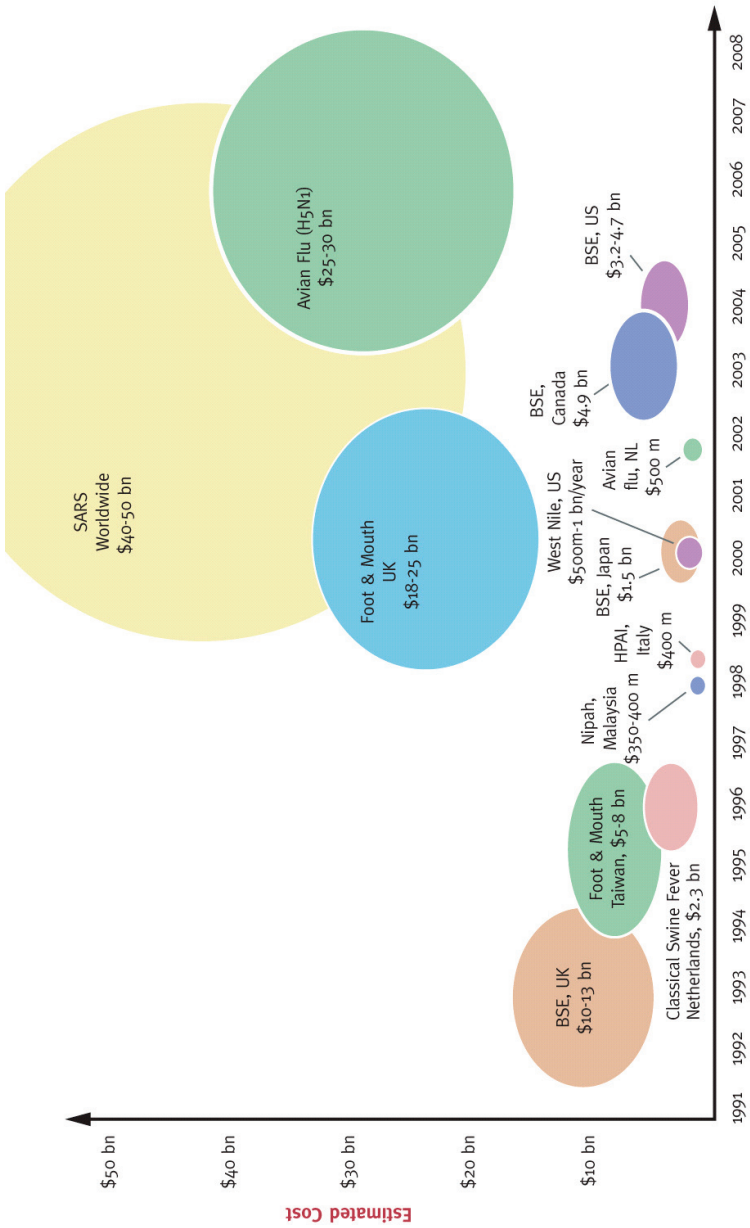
Estimated Cost

$50 bn
$40 bn
$30 bn
$20 bn
$10 bn

1991
1992
1993
1994
1995
1996
1997
1998
1999
2000
2001
2002
2003
2004
2005
2006
2007
2008

BSE, UK $10-13 bn

Foot & Mouth Taiwan, $5-8 bn

Classical Swine Fever Netherlands, $2.3 bn

Nipah, Malaysia $350-400 m

HPAI, Italy $400 m

BSE, Japan $1.5 bn

West Nile, US $500m-1 bn/year

Foot & Mouth UK $18-25 bn

SARS Worldwide $40-50 bn

Avian flu, NL $500 m

BSE, Canada $4.9 bn

BSE, US $3.2-4.7 bn

Avian Flu (H5N1) $25-30 bn